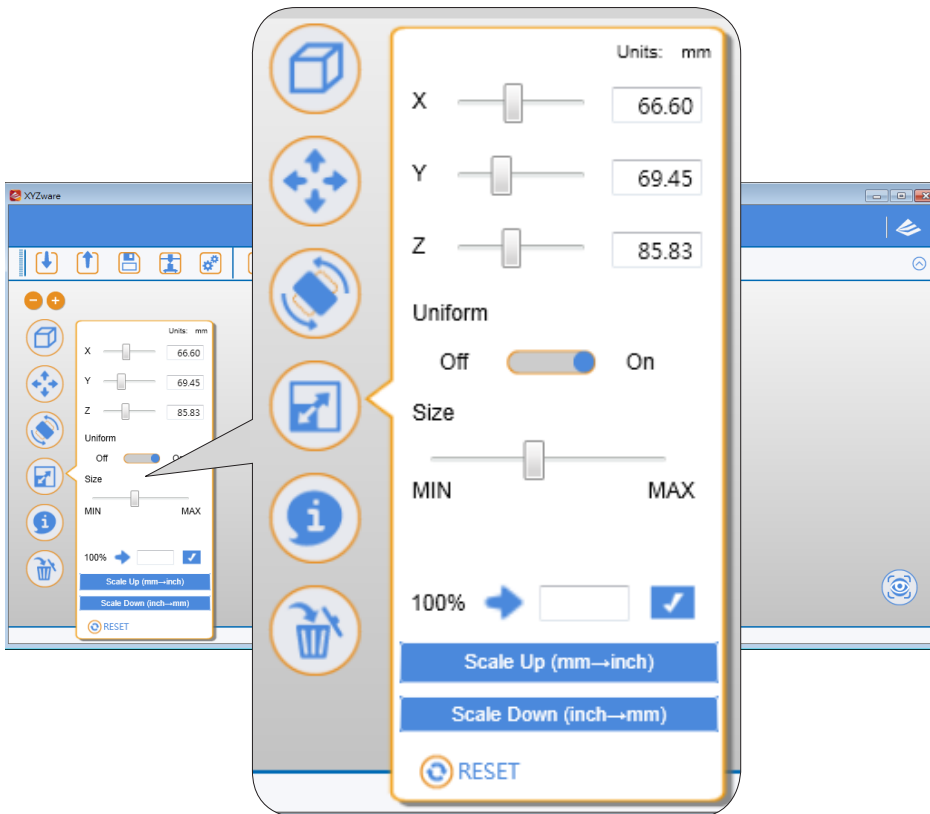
XYZware

Units: mm

X 66.60

Y 69.45

Z 85.83

Uniform

Off On

Size

MIN MAX

100%

Scale Up (mm→inch)

Scale Down (inch→mm)

RESET

Units: mm

X 66.60

Y 69.45

Z 85.83

Uniform

Off On

Size

MIN MAX

100%

Scale Up (mm→inch)

Scale Down (inch→mm)

RESET